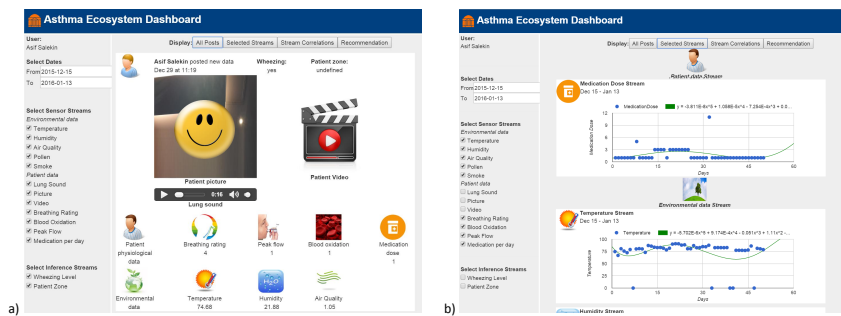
Asthma Ecosystem Dashboard

User:
Asif Salekin

Select Dates
From 2015-12-15
To 2016-01-13

Select Sensor Streams
Environmental data
Temperature
Humidity
Air Quality
Pollen
Smoke
Patient data
Lung Sound
Picture
Video
Breathing Rating
Blood Oxidation
Peak Flow
Medication per day

Select Inference Streams
Wheezing Level
Patient Zone

Display: All Posts | Selected Streams | Stream Correlations | Recommendation

Asif Salekin posted new data
Dec 29 at 11:19

Wheezing:
yes

Patient zone:
undefined

Patient picture

0:16

Lung sound

Patient Video

Patient physiological data

Breathing rating
4

Peak flow
1

Blood oxidation
1

Medication dose
1

Environmental data

Temperature
74.66

$H_2O$

Humidity
21.88

Air Quality
1.05

a)

Asthma Ecosystem Dashboard

User:
Asif Salekin

Select Dates
From 2015-12-15
To 2016-01-13

Select Sensor Streams
Environmental data
Temperature
Humidity
Air Quality
Pollen
Smoke
Patient data
Lung Sound
Picture
Video
Breathing Rating
Blood Oxidation
Peak Flow
Medication per day

Select Inference Streams
Wheezing Level
Patient Zone

Display: All Posts | Selected Streams | Stream Correlations | Recommendation

Patient data Stream

Medication Dose Stream
Dec 15 - Jan 13

MedicationDose
y = -9.811E-8x^5 + 1.0986-6x^4 - 7.294E-4x^3 + 0.0...

Medication Dose
12
10
8
6
4
2
0
0 10 20 30 40 50
Days

Environmental data Stream

Temperature Stream
Dec 15 - Jan 13

Temperature
y = -6.792E-8x^5 + 9.174E-4x^4 - 0.081x^3 + 1.11x^2 -...

Temperature
100
75
50
25
0
0 10 20 30 40 50
Days

Humidity Stream

b)